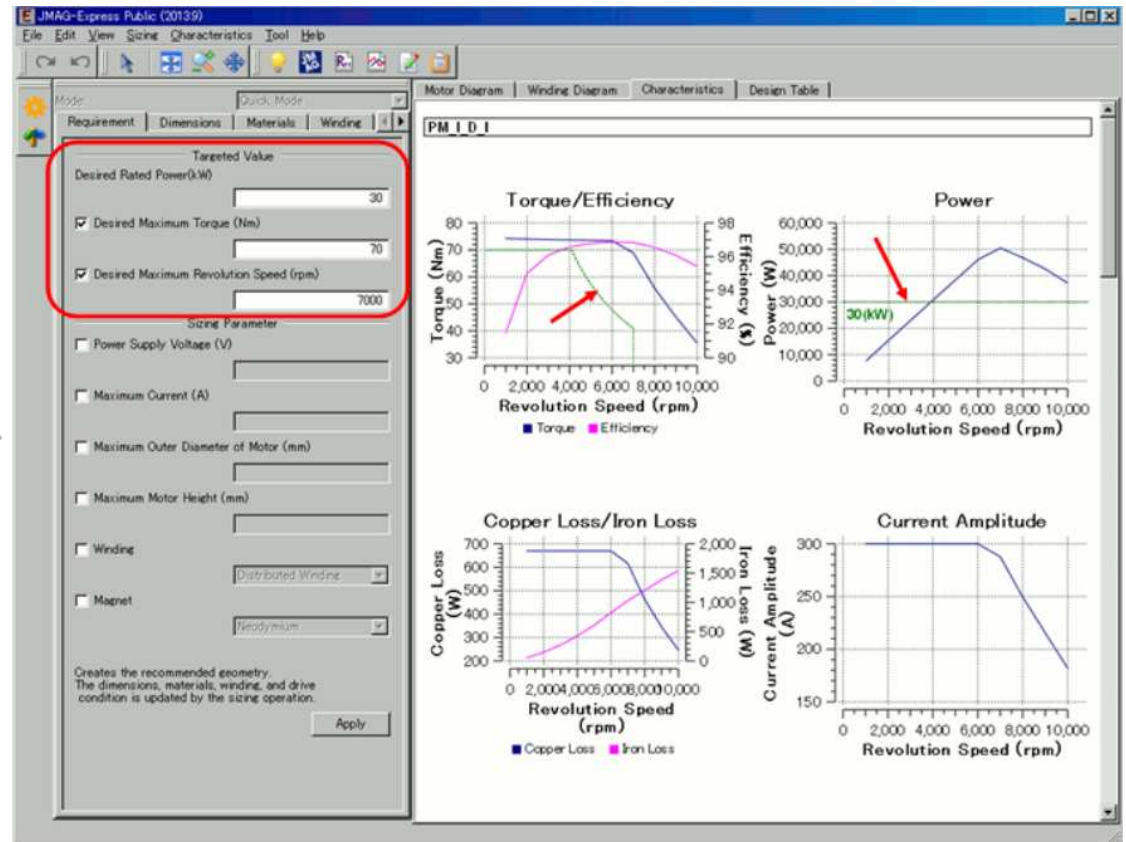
JMAG-Express Public (20139)

File Edit View Sizing Characteristics Tool Help

Mode: Quick Mode

Requirement | Dimensions | Materials | Winding

Targeted Value

Desired Rated Power(kW)

30

Desired Maximum Torque (Nm)

70

Desired Maximum Revolution Speed (rpm)

7000

Sizing Parameter

Power Supply Voltage (V)

Maximum Current (A)

Maximum Outer Diameter of Motor (mm)

Maximum Motor Height (mm)

Winding

Distributed Winding

Magnet

Neodymium

Creates the recommended geometry. The dimensions, materials, winding, and drive condition is updated by the sizing operation.

Apply

Motor Diagram | Winding Diagram | Characteristics | Design Table

PM_I_D_I

Torque/Efficiency

Torque (Nm)

80 70 60 50 40 30

Efficiency (%)

98 96 94 92 90

0 2,000 4,000 6,000 8,000 10,000

Revolution Speed (rpm)

Torque Efficiency

Power

Power (W)

60,000 50,000 40,000 30,000 20,000 10,000 0

30(kW)

0 2,000 4,000 6,000 8,000 10,000

Revolution Speed (rpm)

Copper Loss/Iron Loss

Copper Loss (W)

700 600 500 400 300 200

Iron Loss (W)

2,000 1,500 1,000 500 0

0 2,0004,0006,0008,00010,000

Revolution Speed (rpm)

Copper Loss Iron Loss

Current Amplitude

Current Amplitude (A)

300 250 200 150

0 2,000 4,000 6,000 8,000 10,000

Revolution Speed (rpm)